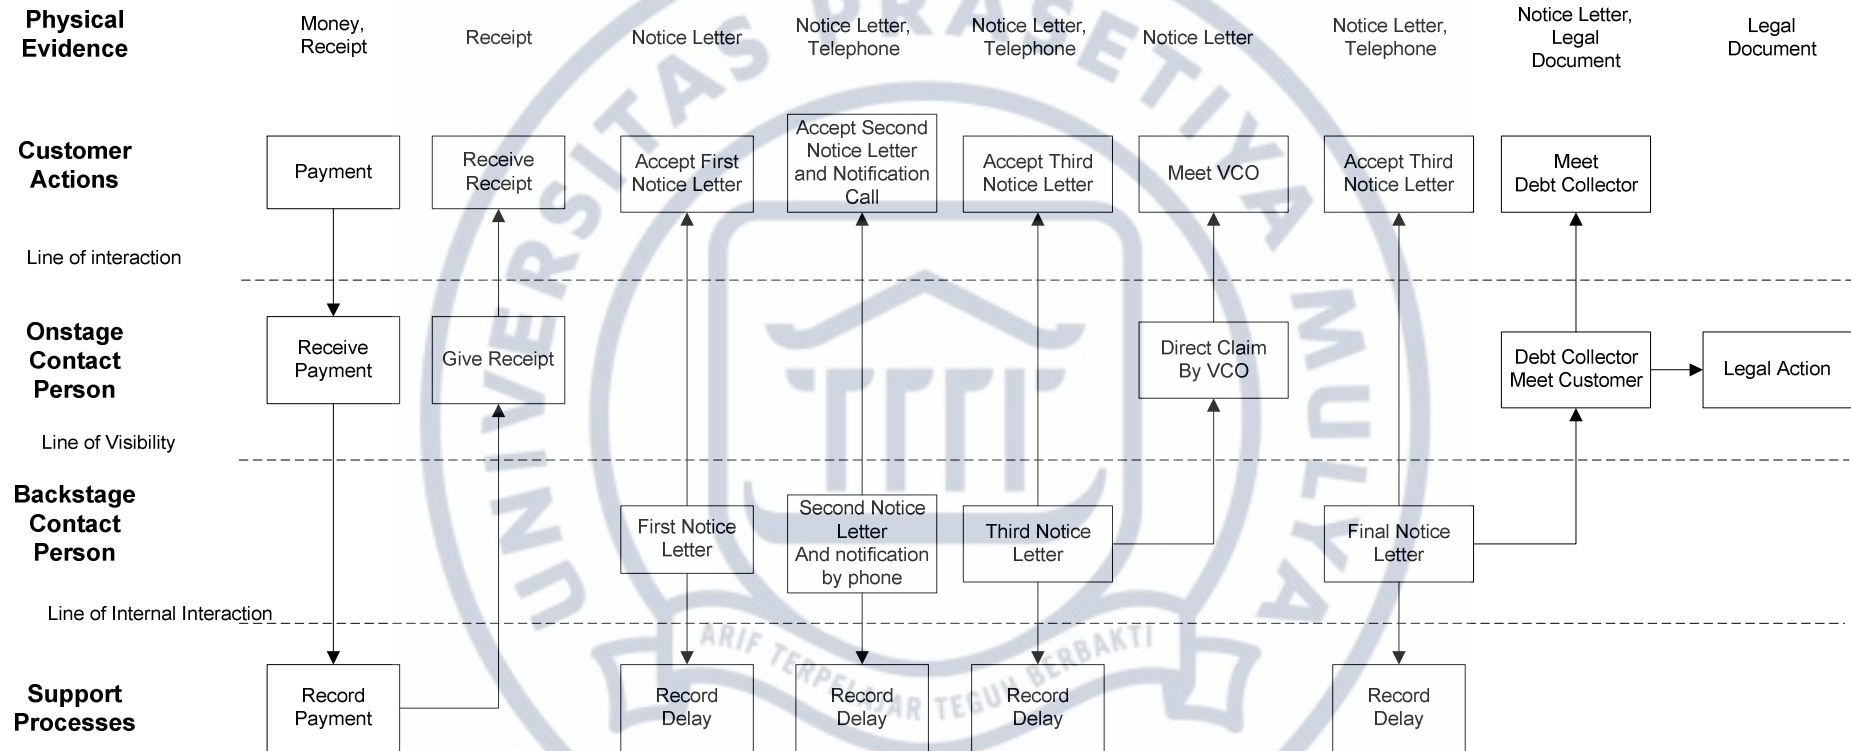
Physical Evidence

Money, Receipt

Receipt

Notice Letter

Notice Letter, Telephone

Notice Letter, Telephone

Notice Letter

Notice Letter, Telephone

Notice Letter, Legal Document

Legal Document

Customer Actions

Payment

Receive Receipt

Accept First Notice Letter

Accept Second Notice Letter and Notification Call

Accept Third Notice Letter

Meet VCO

Accept Third Notice Letter

Meet Debt Collector

Line of interaction

Onstage Contact Person

Receive Payment

Give Receipt

Direct Claim By VCO

Debt Collector Meet Customer

Legal Action

Line of Visibility

Backstage Contact Person

First Notice Letter

Second Notice Letter And notification by phone

Third Notice Letter

Final Notice Letter

Line of Internal Interaction

Support Processes

Record Payment

Record Delay

Record Delay

Record Delay

Record Delay

UNIVERSITAS PRASETIYA MULYA

ARIF TERPELAJAR TEGUH BERBAKTI